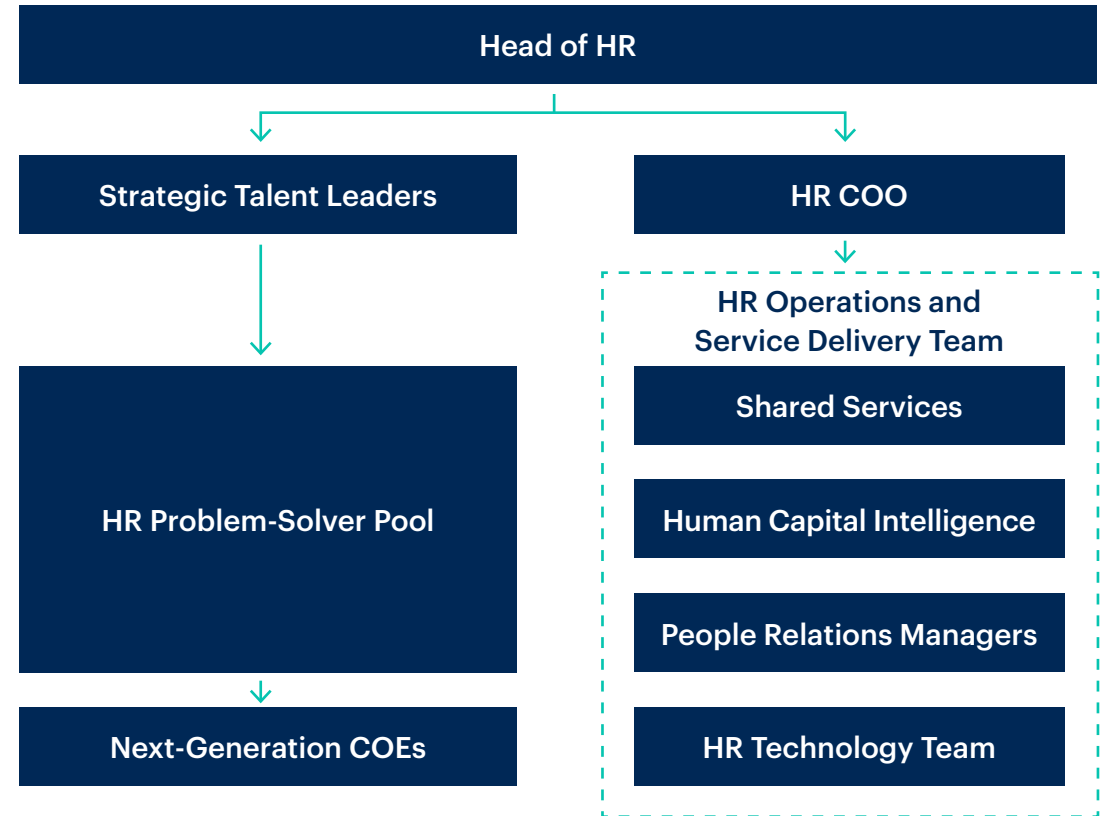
Head of HR

Strategic Talent Leaders

HR COO

HR Operations and Service Delivery Team

Shared Services

HR Problem-Solver Pool

Human Capital Intelligence

People Relations Managers

Next-Generation COEs

HR Technology Team